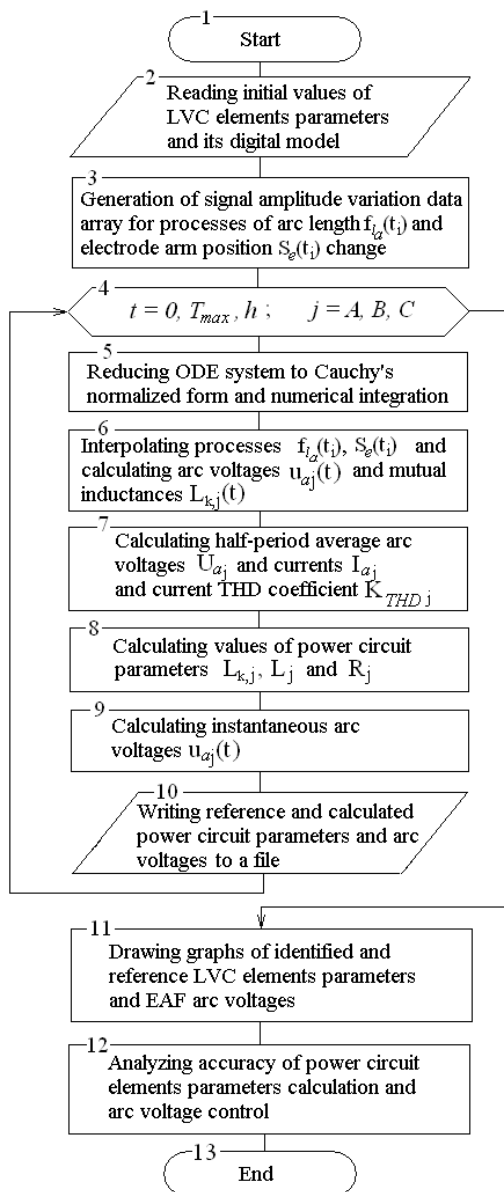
1
Start

2
Reading initial values of LVC elements parameters and its digital model

3
Generation of signal amplitude variation data array for processes of arc length $f_{i_a}(t_i)$ and electrode arm position $S_e(t_i)$ change

4
$t = 0, T_{max}, h$ ; $j = A, B, C$

5
Reducing ODE system to Cauchy's normalized form and numerical integration

6
Interpolating processes $f_{i_a}(t_i)$, $S_e(t_i)$ and calculating arc voltages $u_{aj}(t)$ and mutual inductances $L_{kj}(t)$

7
Calculating half-period average arc voltages $U_{aj}$ and currents $I_{aj}$ and current THD coefficient $K_{THD\,j}$

8
Calculating values of power circuit parameters $L_{k,j}$, $L_j$ and $R_j$

9
Calculating instantaneous arc voltages $u_{aj}(t)$

10
Writing reference and calculated power circuit parameters and arc voltages to a file

11
Drawing graphs of identified and reference LVC elements parameters and EAF arc voltages

12
Analyzing accuracy of power circuit elements parameters calculation and arc voltage control

13
End